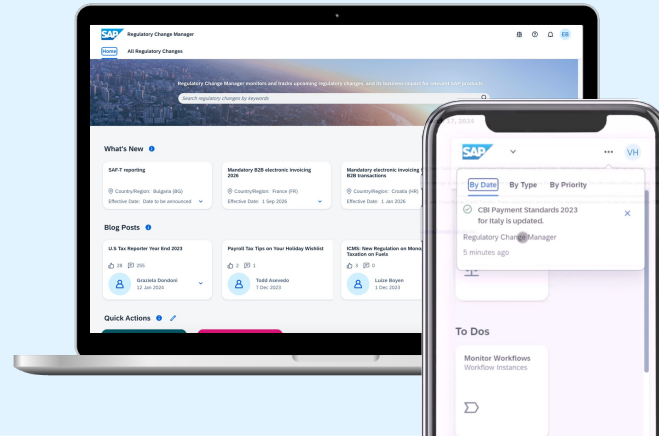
SAP Regulatory Change Manager

ES

Home All Regulatory Changes

Regulatory Change Manager monitors and tracks upcoming regulatory changes, and its business impact for relevant SAP products

Search regulatory changes by keywords

What's New

SAF-T reporting

Country/Region: Bulgaria (BG)

Effective Date: Date to be announced

Mandatory B2B electronic invoicing 2026

Country/Region: France (FR)

Effective Date: 1 Sep 2026

Mandatory electronic invoicing B2B transactions

Country/Region: Croatia (HR)

Effective Date: 1 Jan 2026

Blog Posts

U.S Tax Reporter Year End 2023

28 255

Graziela Dondoni

12 Jan 2024

Payroll Tax Tips on Your Holiday Wishlist

2 1

Todd Acevedo

7 Dec 2023

ICMS: New Regulation on Mono Taxation on Fuels

3 0

Luize Boyen

1 Dec 2023

Quick Actions

SAP

VH

By Date By Type By Priority

CBI Payment Standards 2023 for Italy is updated.

Regulatory Change Manager

5 minutes ago

To Dos

Monitor Workflows

Workflow Instances